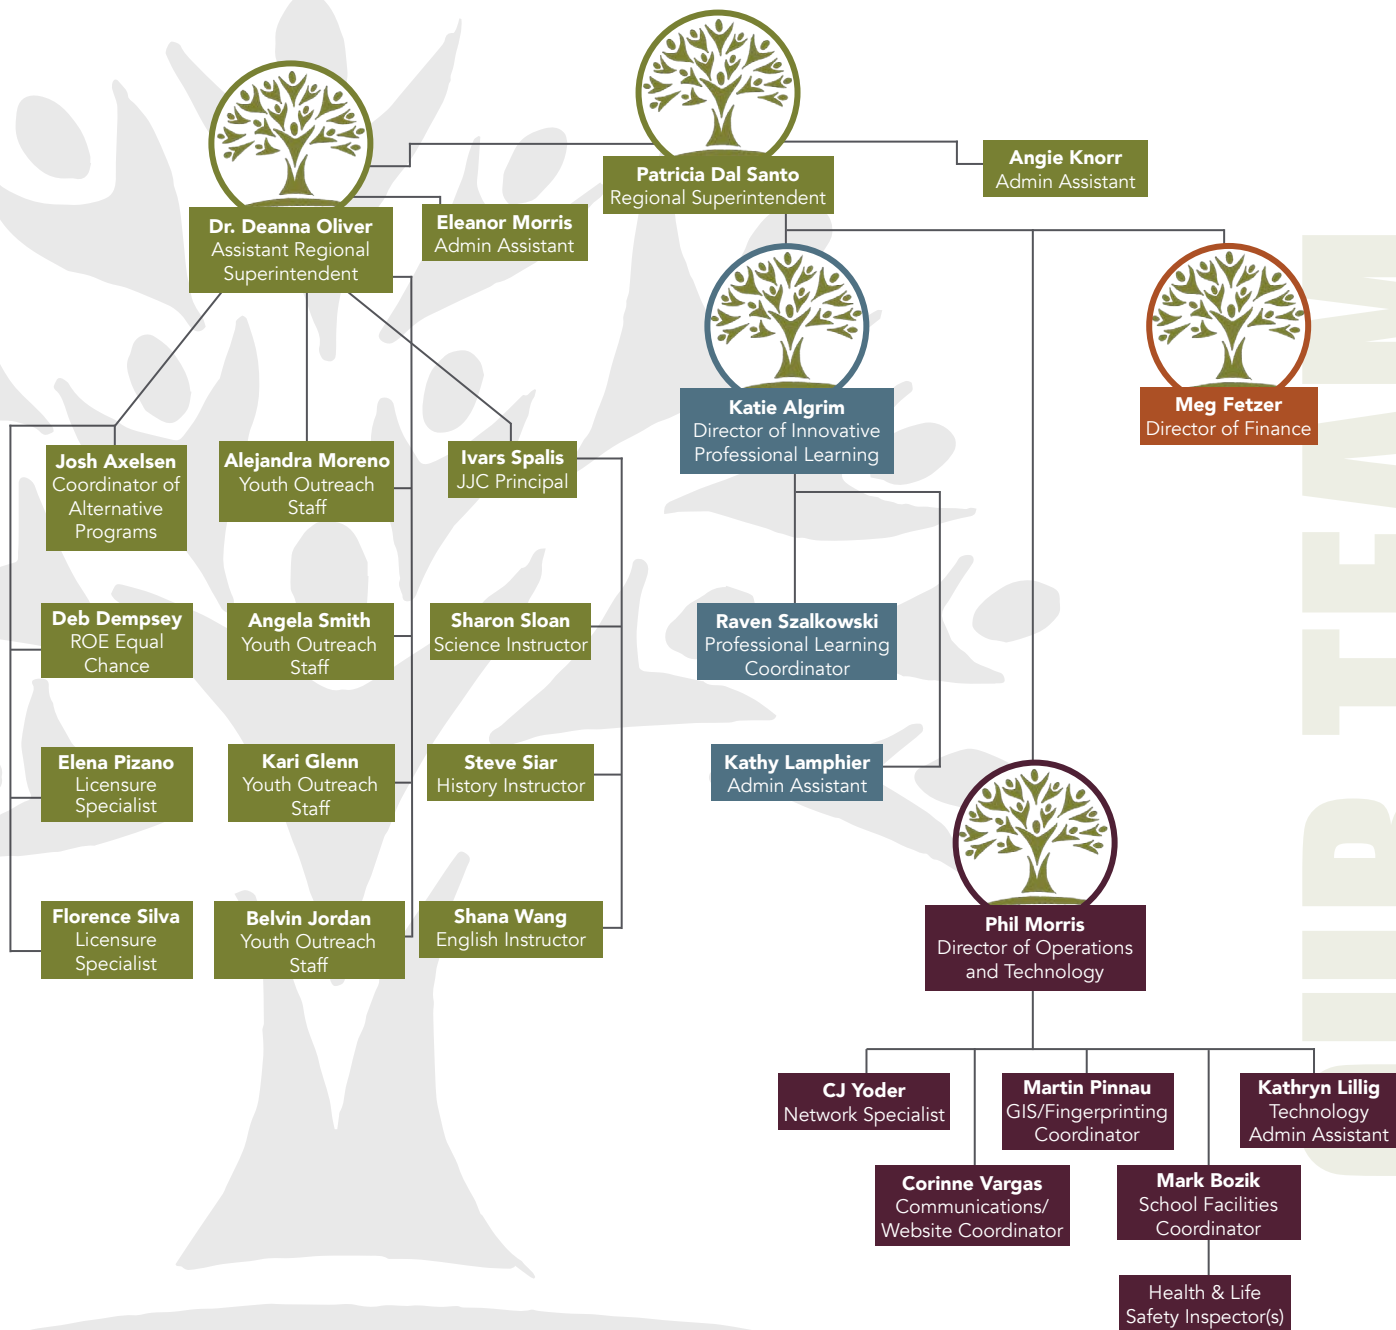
Patricia Dal Santo
Regional Superintendent

Angie Knorr
Admin Assistant

Dr. Deanna Oliver
Assistant Regional Superintendent

Eleanor Morris
Admin Assistant

Josh Axelsen
Coordinator of Alternative Programs

Alejandra Moreno
Youth Outreach Staff

Ivars Spalis
JJC Principal

Deb Dempsey
ROE Equal Chance

Angela Smith
Youth Outreach Staff

Sharon Sloan
Science Instructor

Elena Pizano
Licensure Specialist

Kari Glenn
Youth Outreach Staff

Steve Siar
History Instructor

Florence Silva
Licensure Specialist

Belvin Jordan
Youth Outreach Staff

Shana Wang
English Instructor

Katie Algrim
Director of Innovative Professional Learning

Raven Szalkowski
Professional Learning Coordinator

Kathy Lamphier
Admin Assistant

Meg Fetzer
Director of Finance

Phil Morris
Director of Operations and Technology

CJ Yoder
Network Specialist

Martin Pinnau
GIS/Fingerprinting Coordinator

Kathryn Lillig
Technology Admin Assistant

Corinne Vargas
Communications/ Website Coordinator

Mark Bozik
School Facilities Coordinator

Health & Life Safety Inspector(s)

OUR TEAM